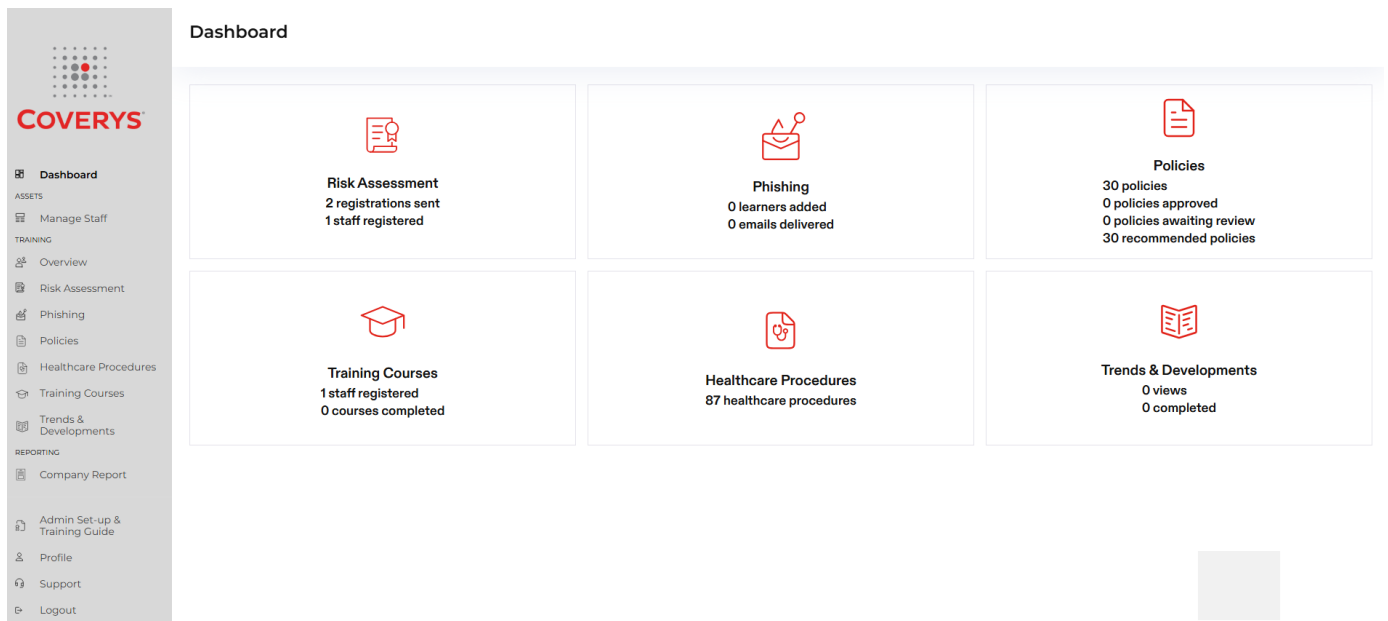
COVERYS

Dashboard
ASSETS
Manage Staff
TRAINING
Overview
Risk Assessment
Phishing
Policies
Healthcare Procedures
Training Courses
Trends & Developments
REPORTING
Company Report

Admin Set-up & Training Guide
Profile
Support
Logout

Dashboard

Risk Assessment
2 registrations sent
1 staff registered

Phishing
0 learners added
0 emails delivered

Policies
30 policies
0 policies approved
0 policies awaiting review
30 recommended policies

Training Courses
1 staff registered
0 courses completed

Healthcare Procedures
87 healthcare procedures

Trends & Developments
0 views
0 completed